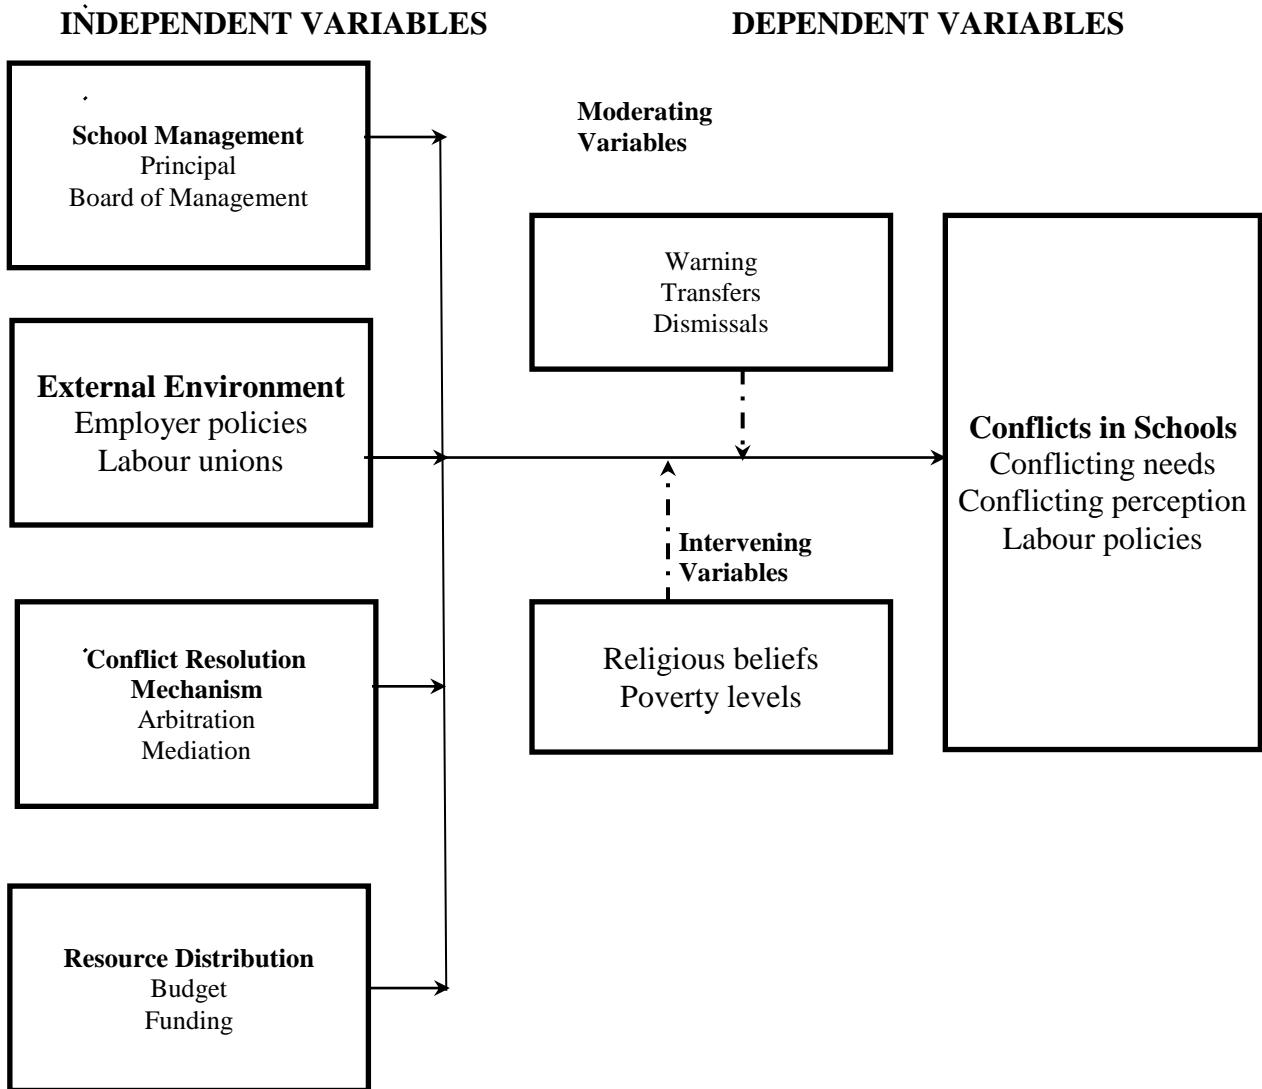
INDEPENDENT VARIABLES

DEPENDENT VARIABLES

School Management
Principal
Board of Management

Moderating Variables

Warning
Transfers
Dismissals

External Environment
Employer policies
Labour unions

Conflicts in Schools
Conflicting needs
Conflicting perception
Labour policies

Intervening Variables

Conflict Resolution Mechanism
Arbitration
Mediation

Religious beliefs
Poverty levels

Resource Distribution
Budget
Funding